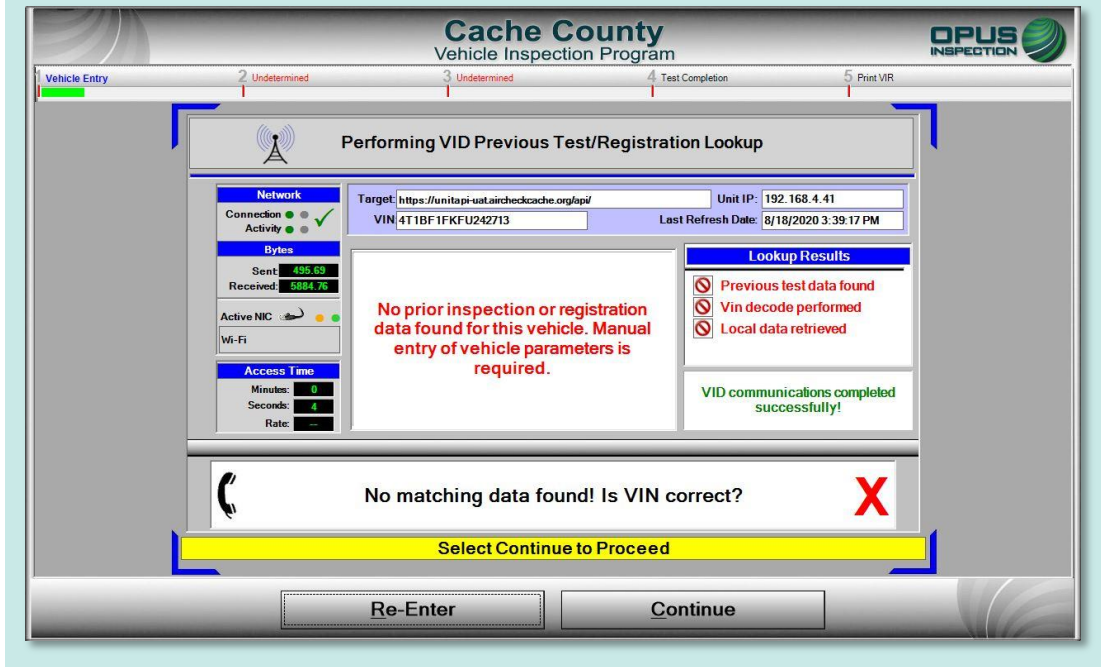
Cache County
Vehicle Inspection Program

OPUS INSPECTION

1 Vehicle Entry
2 Undetermined
3 Undetermined
4 Test Completion
5 Print VIR

Performing VID Previous Test/Registration Lookup

Network
Connection
Activity

Bytes
Sent: 495.69
Received: 5884.76

Active NIC
Wi-Fi

Access Time
Minutes: 0
Seconds: 4
Rate: --

Target: https://unitapi-uat.aircheckcache.org/api/
Unit IP: 192.168.4.41
VIN 4T1BF1FKFU242713
Last Refresh Date: 8/18/2020 3:39:17 PM

No prior inspection or registration data found for this vehicle. Manual entry of vehicle parameters is required.

Lookup Results
Previous test data found
Vin decode performed
Local data retrieved

VID communications completed successfully!

No matching data found! Is VIN correct?

X

Select Continue to Proceed

Re-Enter
Continue